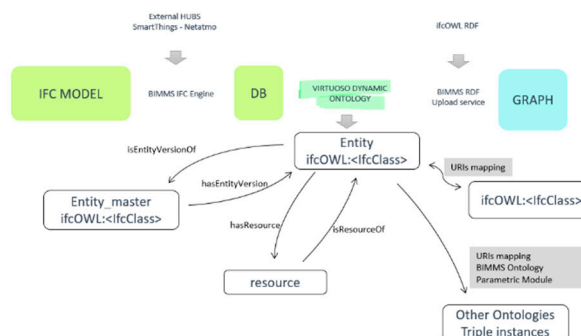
External HUBS
SmartThings - Netatmo

ifcOWL RDF

IFC MODEL

BIMMS IFC Engine

DB

VIRTUOSO DYNAMIC ONTOLOGY

BIMMS RDF
Upload service

GRAPH

isEntityVersionOf

Entity
ifcOWL:<IfcClass>

URIs mapping

hasEntityVersion

Entity_master
ifcOWL:<IfcClass>

ifcOWL:<IfcClass>

hasResource

isResourceOf

resource

URIs mapping
BIMMS Ontology
Parametric Module

Other Ontologies
Triple instances